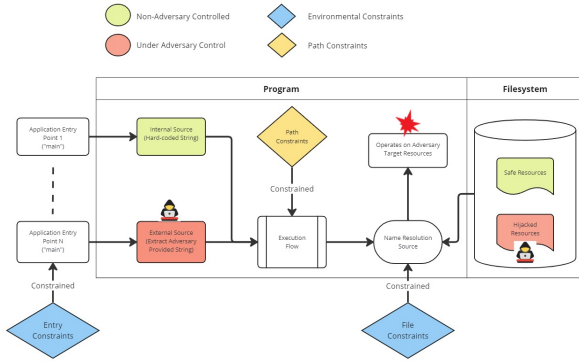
Non-Adversary Controlled

Environmental Constraints

Under Adversary Control

Path Constraints

Program

Filesystem

Application Entry Point 1 ("main")

Internal Source (Hard-coded String)

Path Constraints

Operates on Adversary Target Resources

Safe Resources

Constrained

Application Entry Point N ("main")

External Source (Extract Adversary Provided String)

Execution Flow

Name Resolution Source

Hijacked Resources

Constrained

Constrained

Entry Constraints

File Constraints